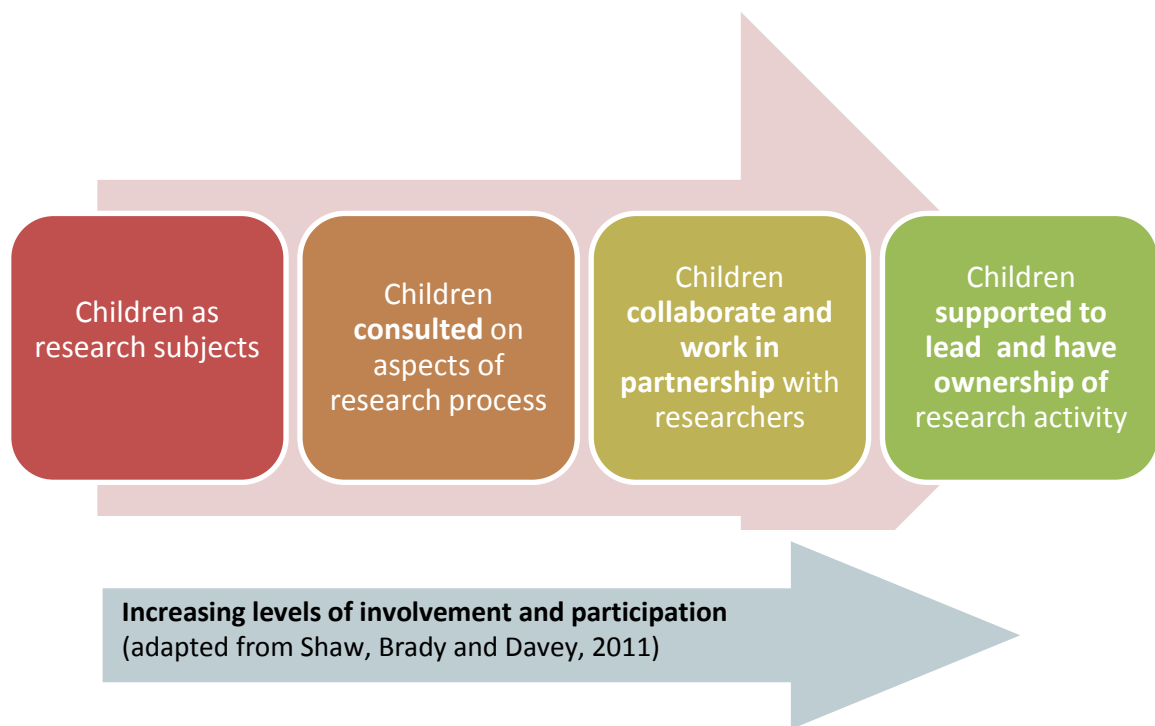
Children as research subjects

Children consulted on aspects of research process

Children collaborate and work in partnership with researchers

Children supported to lead and have ownership of research activity

Increasing levels of involvement and participation
(adapted from Shaw, Brady and Davey, 2011)